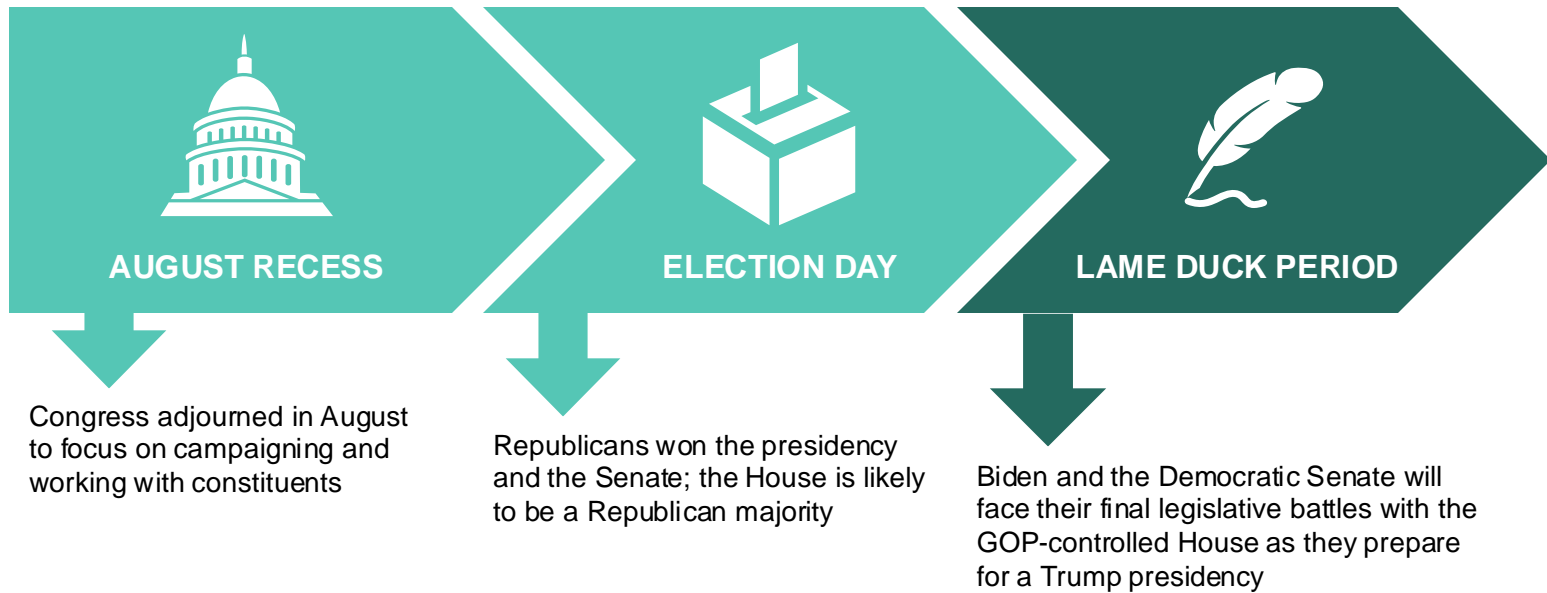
AUGUST RECESS

ELECTION DAY

LAME DUCK PERIOD

Congress adjourned in August to focus on campaigning and working with constituents

Republicans won the presidency and the Senate; the House is likely to be a Republican majority

Biden and the Democratic Senate will face their final legislative battles with the GOP-controlled House as they prepare for a Trump presidency